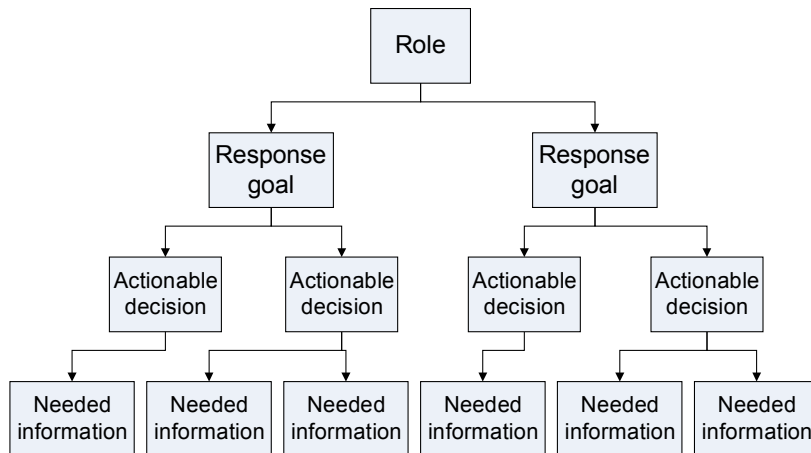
Role

Response goal

Response goal

Actionable decision

Actionable decision

Actionable decision

Actionable decision

Needed information

Needed information

Needed information

Needed information

Needed information

Needed information